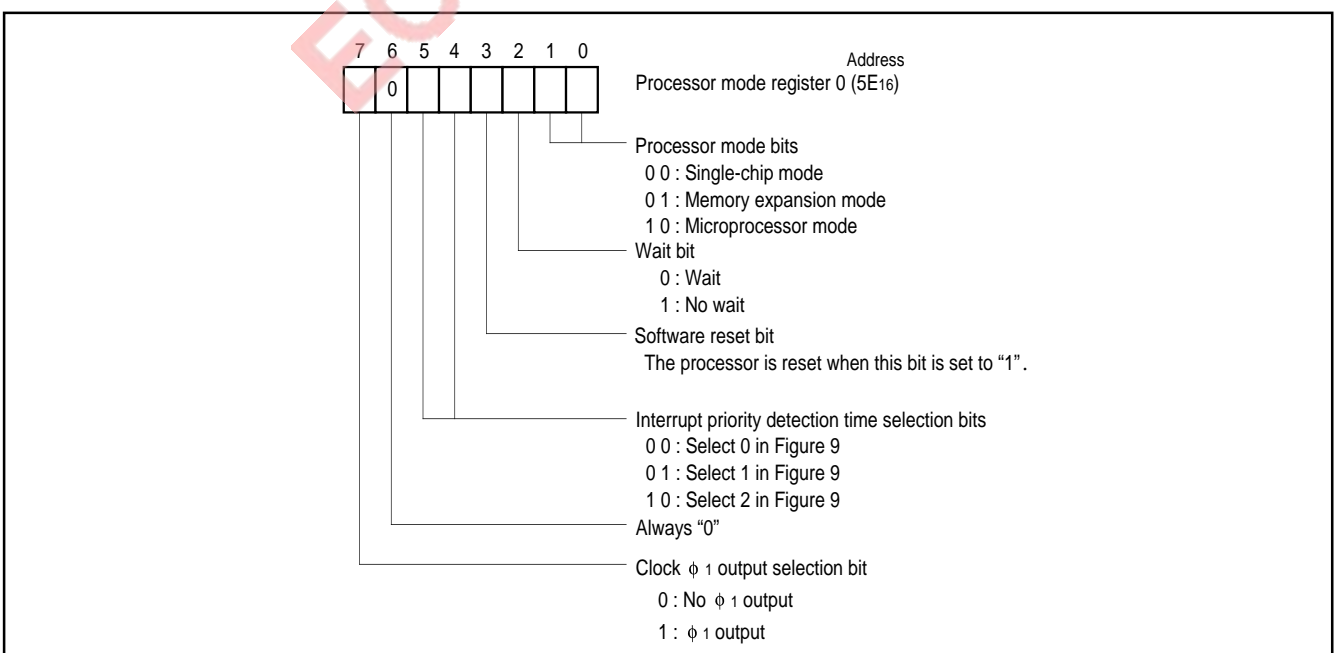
7 6 5 4 3 2 1 0

0

Address
Processor mode register 0 ($5E_{16}$)

Processor mode bits
0 0 : Single-chip mode
0 1 : Memory expansion mode
1 0 : Microprocessor mode

Wait bit
0 : Wait
1 : No wait

Software reset bit
The processor is reset when this bit is set to "1".

Interrupt priority detection time selection bits
0 0 : Select 0 in Figure 9
0 1 : Select 1 in Figure 9
1 0 : Select 2 in Figure 9

Always "0"

Clock $\phi_1$ output selection bit
0 : No $\phi_1$ output
1 : $\phi_1$ output